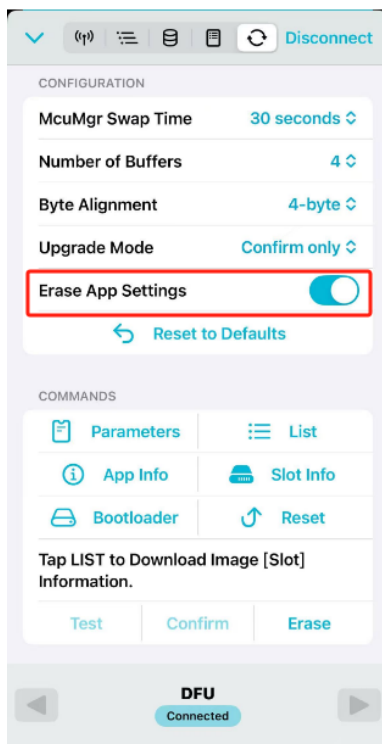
Disconnect

CONFIGURATION

| McuMgr Swap Time | 30 seconds |
|---|---|
| Number of Buffers | 4 |
| Byte Alignment | 4-byte |
| Upgrade Mode | Confirm only |
| Erase App Settings | |

Reset to Defaults

COMMANDS

| Parameters | List |
|---|---|
| App Info | Slot Info |
| Bootloader | Reset |

Tap LIST to Download Image [Slot] Information.

Test Confirm Erase

DFU
Connected